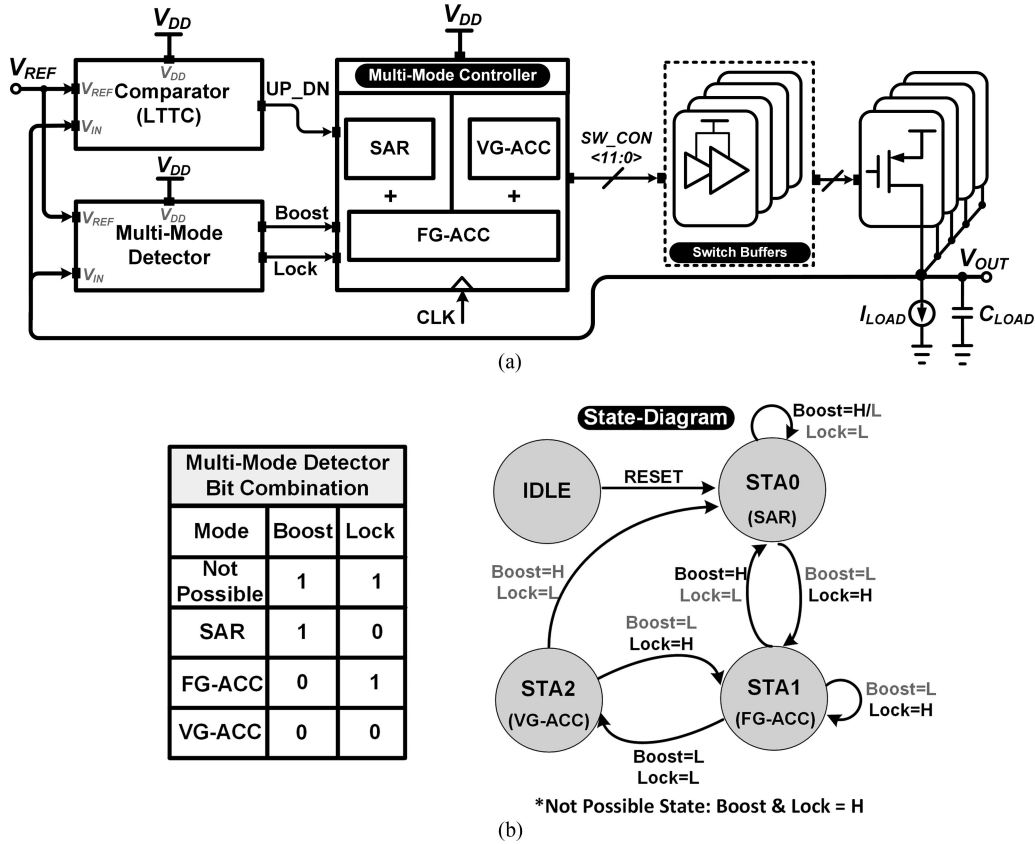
$V_{DD}$
$V_{DD}$
$V_{REF}$
$V_{REF}$ Comparator (LTTC)
$V_{IN}$
UP_DN
Multi-Mode Controller
SAR
VG-ACC
+
+
SW_CON <11:0>
$V_{DD}$
$V_{DD}$
$V_{REF}$
Multi-Mode Detector
$V_{IN}$
Boost
Lock
FG-ACC
Switch Buffers
$V_{OUT}$
CLK
$I_{LOAD}$
$C_{LOAD}$
(a)

State-Diagram
Boost=H/L
Lock=L

| Multi-Mode Detector Bit Combination | | |
|---|---|---|
| Mode | Boost | Lock |
| Not Possible | 1 | 1 |
| SAR | 1 | 0 |
| FG-ACC | 0 | 1 |
| VG-ACC | 0 | 0 |

IDLE
RESET
STA0 (SAR)
Boost=H
Lock=L
Boost=H
Lock=L
Boost=L
Lock=H
Boost=L
Lock=H
STA2 (VG-ACC)
STA1 (FG-ACC)
Boost=L
Lock=H
Boost=L
Lock=L
*Not Possible State: Boost & Lock = H
(b)